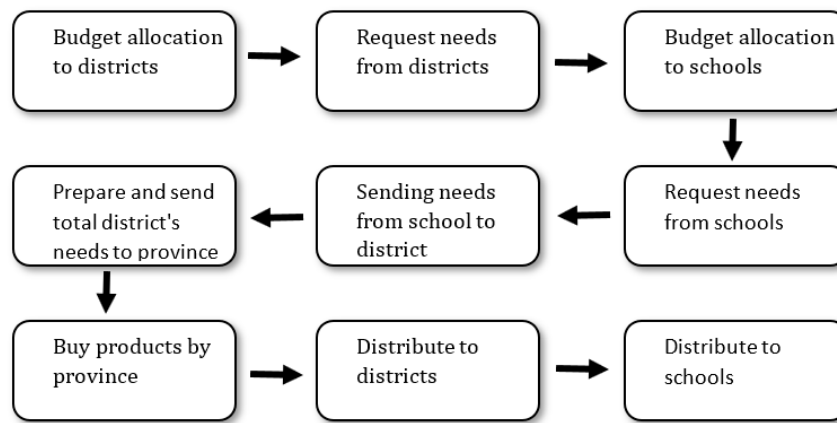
Budget allocation to districts

Request needs from districts

Budget allocation to schools

Request needs from schools

Sending needs from school to district

Prepare and send total district's needs to province

Buy products by province

Distribute to districts

Distribute to schools